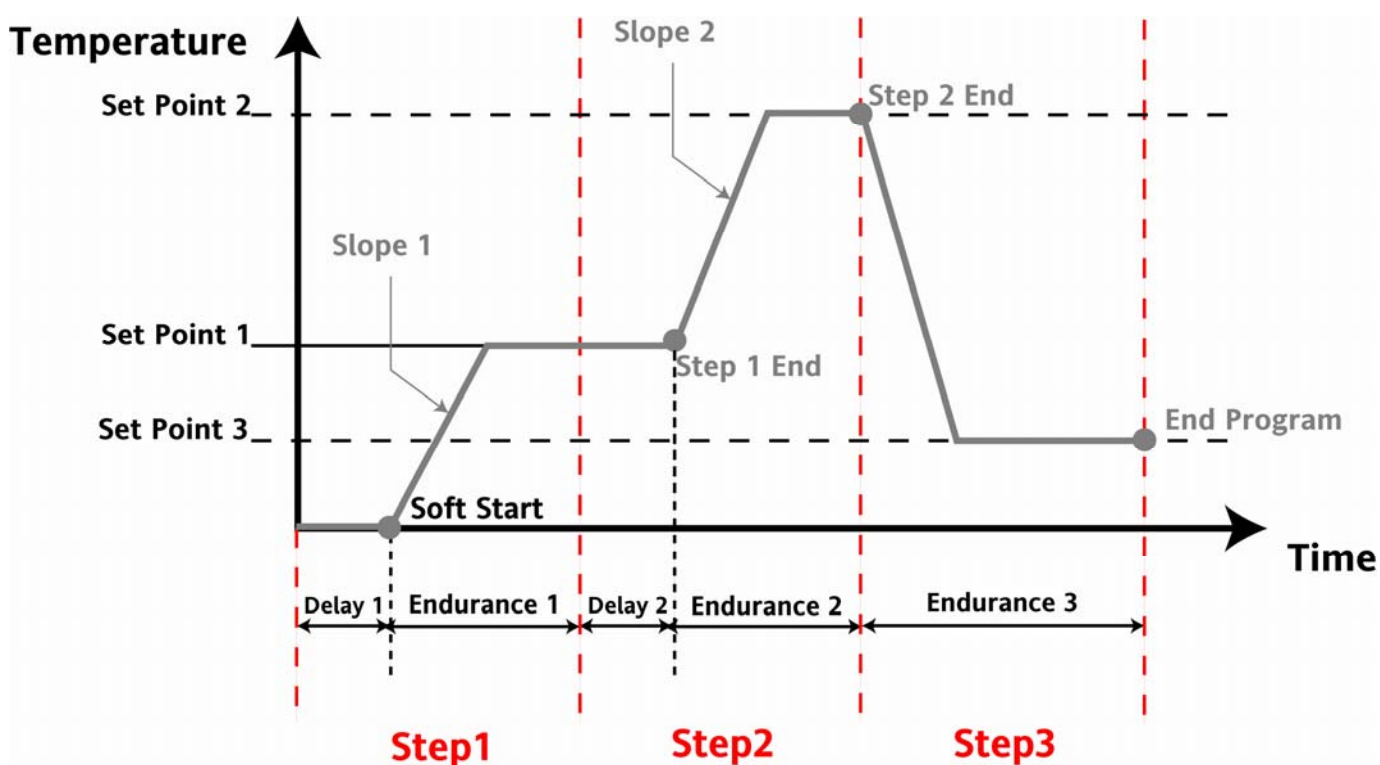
Temperature

Slope 2

Set Point 2

Step 2 End

Slope 1

Set Point 1

Step 1 End

Set Point 3

End Program

Soft Start

Time

Delay 1

Endurance 1

Delay 2

Endurance 2

Endurance 3

Step1

Step2

Step3